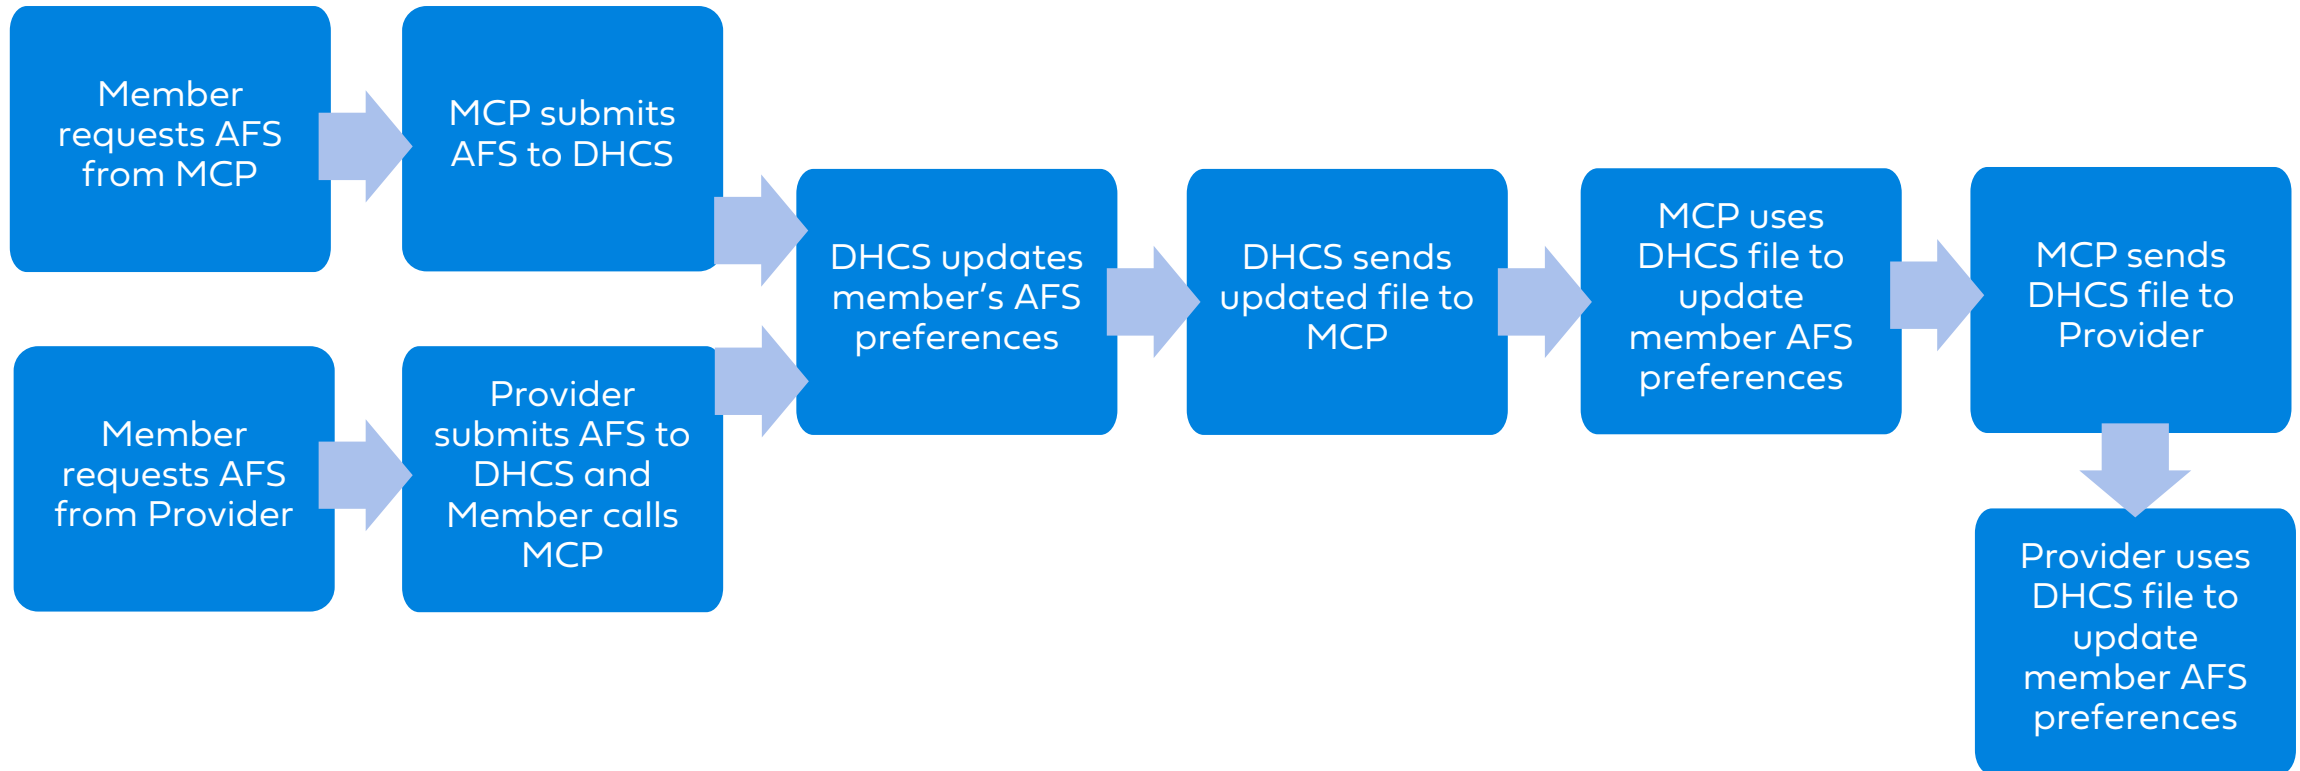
Member requests AFS from MCP

MCP submits AFS to DHCS

Member requests AFS from Provider

Provider submits AFS to DHCS and Member calls MCP

DHCS updates member’s AFS preferences

DHCS sends updated file to MCP

MCP uses DHCS file to update member AFS preferences

MCP sends DHCS file to Provider

Provider uses DHCS file to update member AFS preferences